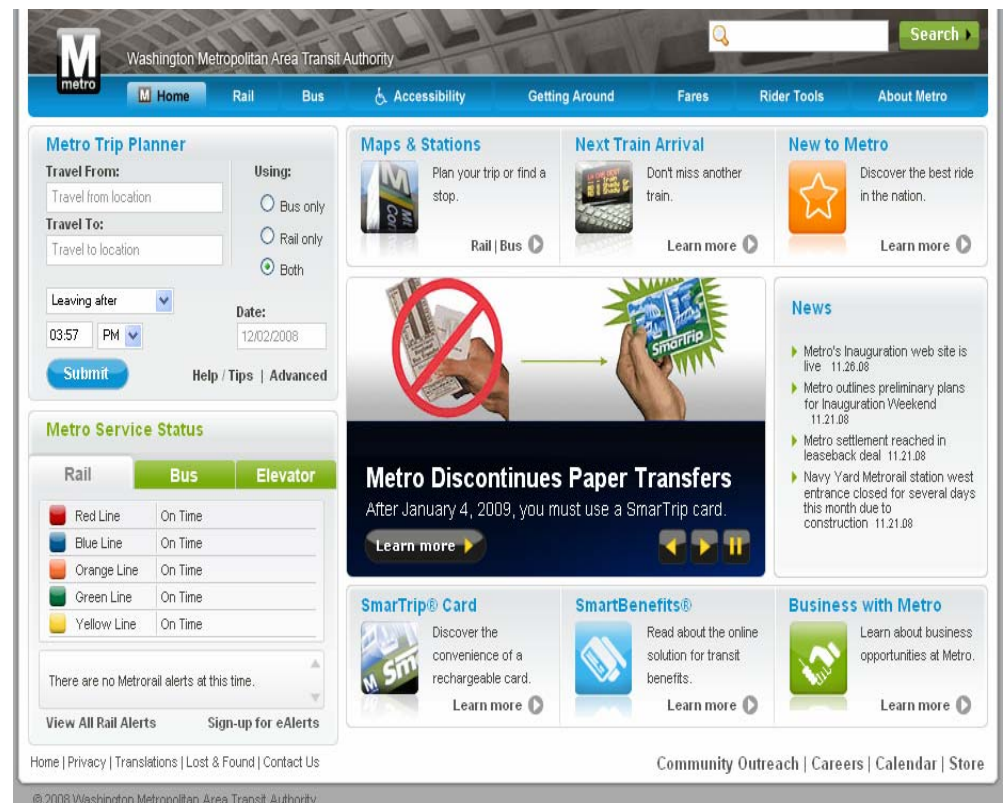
M
metro
Washington Metropolitan Area Transit Authority

Search

Home | Rail | Bus | Accessibility | Getting Around | Fares | Rider Tools | About Metro

Metro Trip Planner

Travel From:
Travel from location
Travel To:
Travel to location

Using:
Bus only
Rail only
Both

Leaving after
Date:
03:57 PM
12/02/2008

Submit
Help / Tips | Advanced

Metro Service Status

| Rail | Bus | Elevator |
|---|---|---|

| Red Line | On Time |
|---|---|
| Blue Line | On Time |
| Orange Line | On Time |
| Green Line | On Time |
| Yellow Line | On Time |

There are no Metrorail alerts at this time.

View All Rail Alerts
Sign-up for eAlerts

Maps & Stations
Plan your trip or find a stop.
Rail | Bus

Next Train Arrival
Don't miss another train.
Learn more

New to Metro
Discover the best ride in the nation.
Learn more

SmarTrip

Metro Discontinues Paper Transfers
After January 4, 2009, you must use a SmarTrip card.
Learn more

News

Metro's Inauguration web site is live 11.26.08

Metro outlines preliminary plans for Inauguration Weekend 11.21.08

Metro settlement reached in leaseback deal 11.21.08

Navy Yard Metrorail station west entrance closed for several days this month due to construction 11.21.08

SmarTrip® Card
Discover the convenience of a rechargeable card.
Learn more

SmartBenefits®
Read about the online solution for transit benefits.
Learn more

Business with Metro
Learn about business opportunities at Metro.
Learn more

Home | Privacy | Translations | Lost & Found | Contact Us

Community Outreach | Careers | Calendar | Store

© 2008 Washington Metropolitan Area Transit Authority